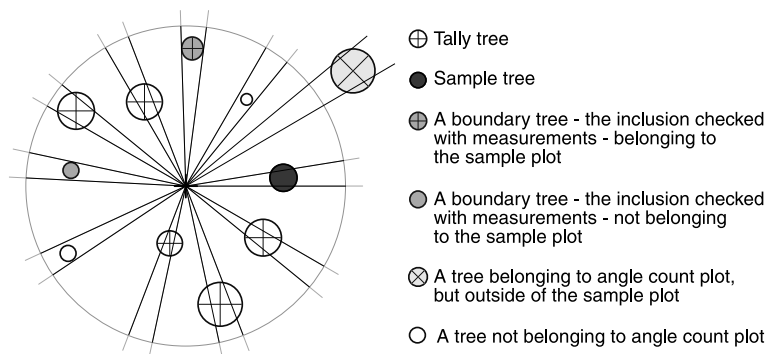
Tally tree

Sample tree

A boundary tree - the inclusion checked with measurements - belonging to the sample plot

A boundary tree - the inclusion checked with measurements - not belonging to the sample plot

A tree belonging to angle count plot, but outside of the sample plot

A tree not belonging to angle count plot